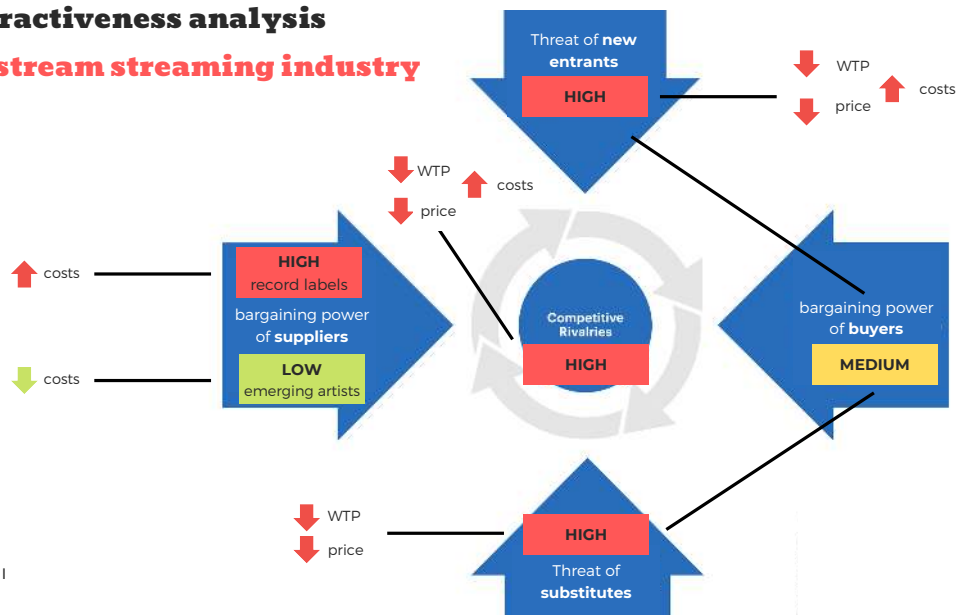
ractiveness analysis

stream streaming industry

Threat of **new entrants**

HIGH

WTP

costs

price

WTP

costs

price

costs

HIGH
record labels

bargaining power of **suppliers**

costs

LOW
emerging artists

Competitive Rivalries

HIGH

bargaining power of **buyers**

MEDIUM

WTP

price

HIGH

Threat of **substitutes**

I